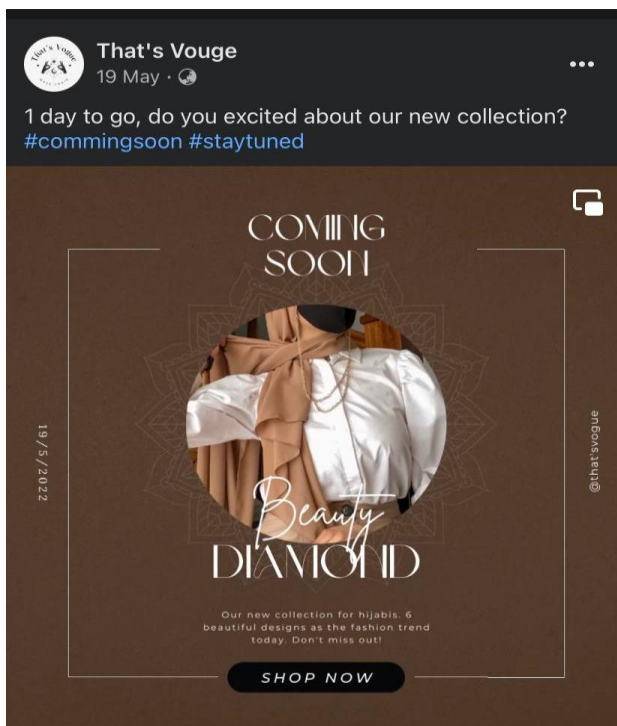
That's Vouge
19 May ·

1 day to go, do you excited about our new collection? #commingsoon #staytuned

COMING SOON

19/5/2022

@that'svogue

Beauty
DIAMOND

Our new collection for hijabis. 6 beautiful designs as the fashion trend today. Don't miss out!

SHOP NOW